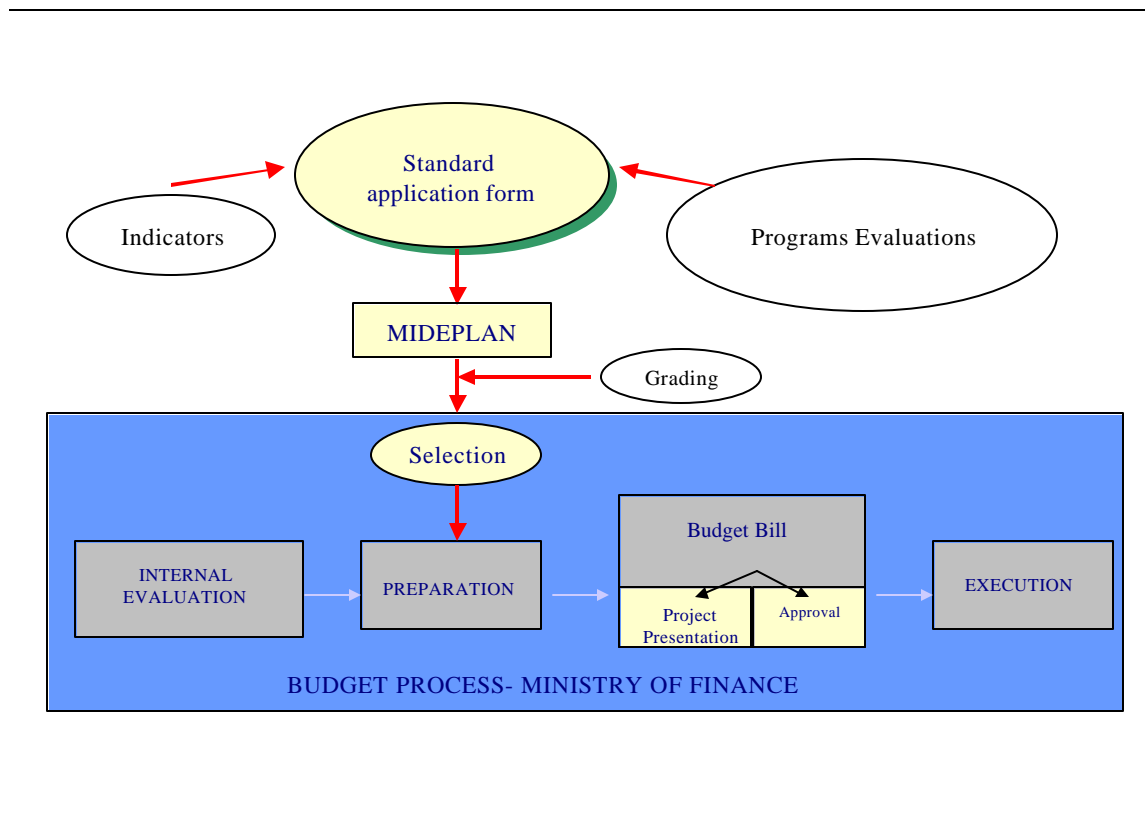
Standard application form

Indicators

Programs Evaluations

MIDEPLAN

Grading

Selection

INTERNAL EVALUATION

PREPARATION

Budget Bill

Project Presentation

Approval

EXECUTION

BUDGET PROCESS- MINISTRY OF FINANCE